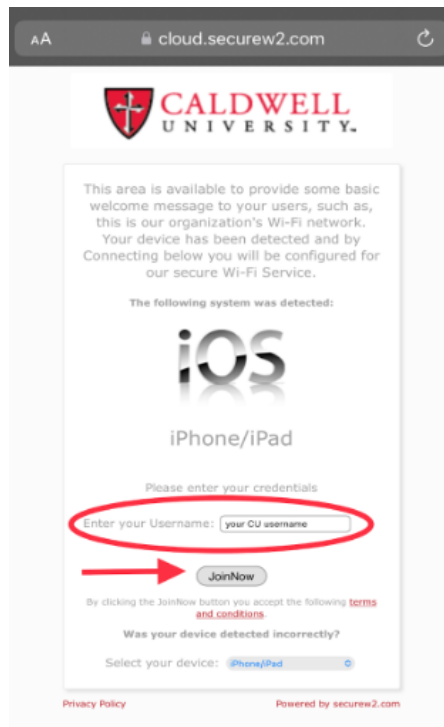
AA cloud.securew2.com

CALDWELL UNIVERSITY.

This area is available to provide some basic welcome message to your users, such as, this is our organization's Wi-Fi network. Your device has been detected and by Connecting below you will be configured for our secure Wi-Fi Service.

The following system was detected:

iOS

iPhone/iPad

Please enter your credentials

Enter your Username: your CU username

JoinNow

By clicking the JoinNow button you accept the following terms and conditions.

Was your device detected incorrectly?

Select your device: iPhone/iPad

Privacy Policy

Powered by securew2.com